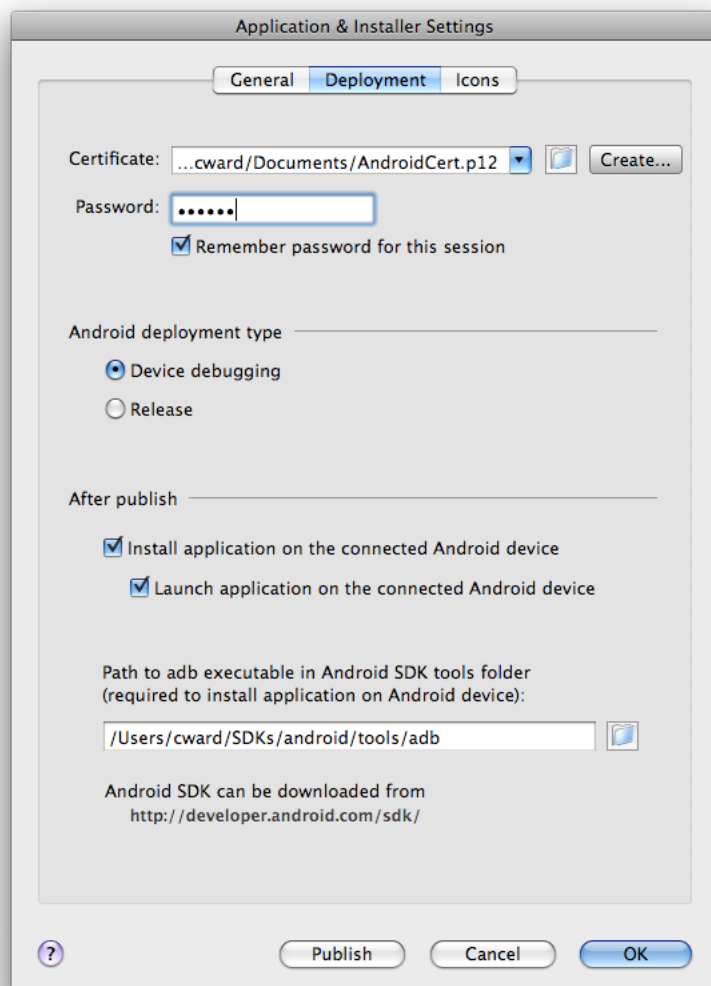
Application & Installer Settings

General Deployment Icons

Certificate: ...cward/Documents/AndroidCert.p12 Create...

Password: ••••••

Remember password for this session

Android deployment type

Device debugging

Release

After publish

Install application on the connected Android device

Launch application on the connected Android device

Path to adb executable in Android SDK tools folder (required to install application on Android device):

/Users/cward/SDKs/android/tools/adb

Android SDK can be downloaded from http://developer.android.com/sdk/

?

Publish Cancel OK